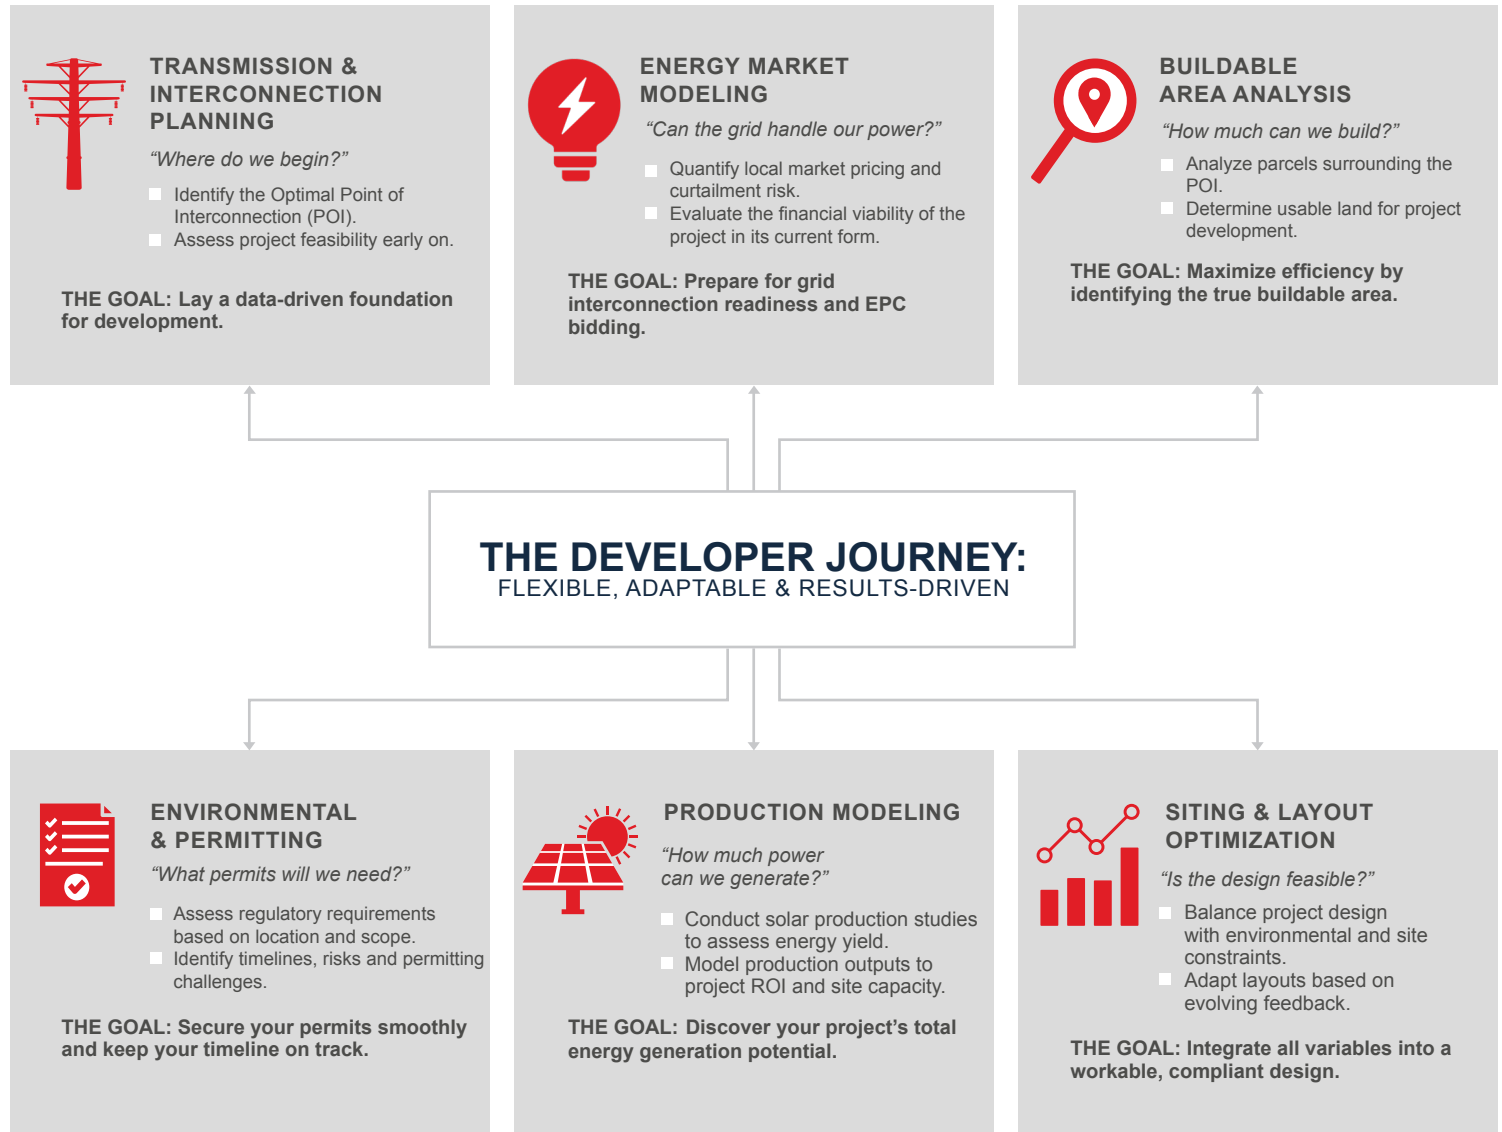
TRANSMISSION & INTERCONNECTION PLANNING

“Where do we begin?”

Identify the Optimal Point of Interconnection (POI).
Assess project feasibility early on.

THE GOAL: Lay a data-driven foundation for development.

ENERGY MARKET MODELING

“Can the grid handle our power?”

Quantify local market pricing and curtailment risk.
Evaluate the financial viability of the project in its current form.

THE GOAL: Prepare for grid interconnection readiness and EPC bidding.

BUILDABLE AREA ANALYSIS

“How much can we build?”

Analyze parcels surrounding the POI.
Determine usable land for project development.

THE GOAL: Maximize efficiency by identifying the true buildable area.

THE DEVELOPER JOURNEY:
FLEXIBLE, ADAPTABLE & RESULTS-DRIVEN

ENVIRONMENTAL & PERMITTING

“What permits will we need?”

Assess regulatory requirements based on location and scope.
Identify timelines, risks and permitting challenges.

THE GOAL: Secure your permits smoothly and keep your timeline on track.

PRODUCTION MODELING

“How much power can we generate?”

Conduct solar production studies to assess energy yield.
Model production outputs to project ROI and site capacity.

THE GOAL: Discover your project’s total energy generation potential.

SITING & LAYOUT OPTIMIZATION

“Is the design feasible?”

Balance project design with environmental and site constraints.
Adapt layouts based on evolving feedback.

THE GOAL: Integrate all variables into a workable, compliant design.